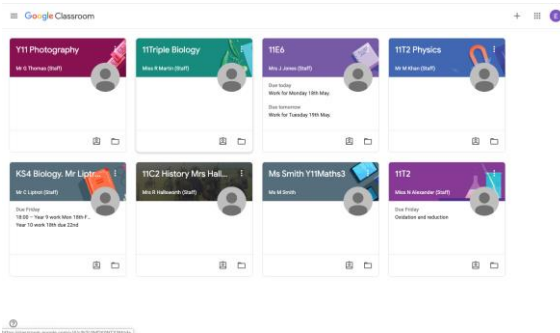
Google Classroom

Y11 Photography
Mr G Thomas (Staff)

11Triple Biology
Miss R Martin (Staff)

11E6
Mrs J Jones (Staff)
Due today
Work for Monday 18th May.
Due tomorrow
Work for Tuesday 19th May.

11T2 Physics
Mr M Khan (Staff)

KS4 Biology. Mr Lipto
Mr C Lipton (Staff)
Due Friday
18:00 – Year 9 work Mon 18th F...
Year 10 work 18th due 22nd

11C2 History Mrs Hall...
Mrs R Halloworth (Staff)

Ms Smith Y11Maths3
Ms M Smith

11T2
Miss N Alexander (Staff)
Due Friday
Oxidation and reduction

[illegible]